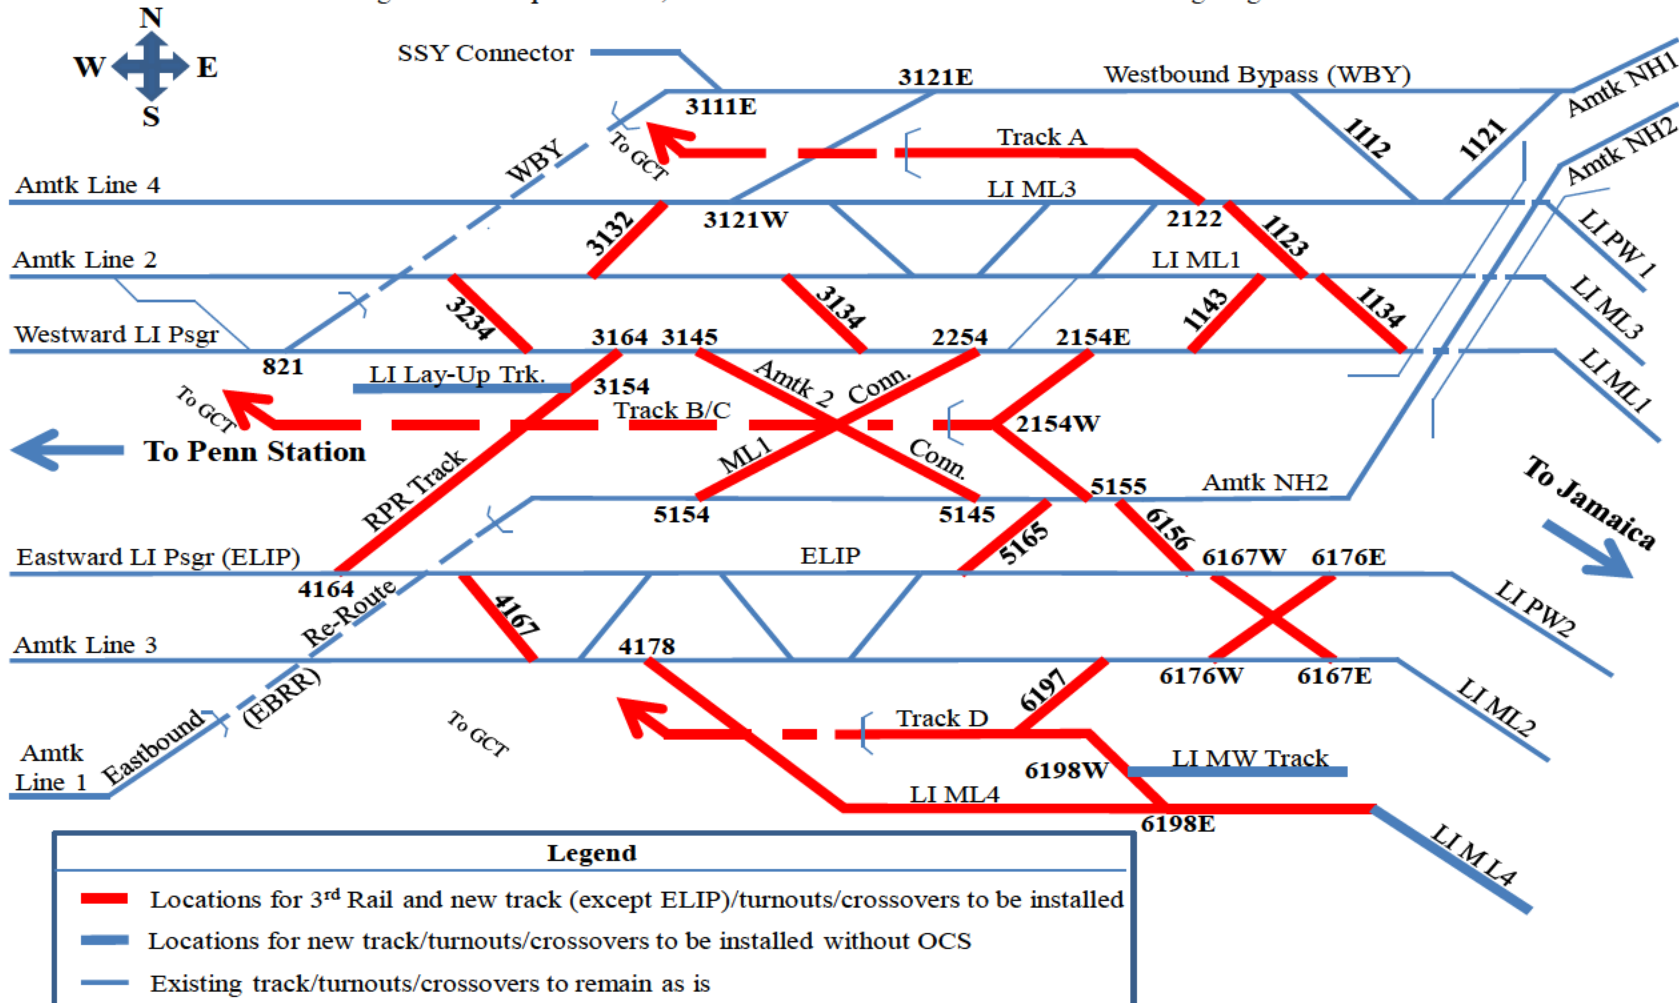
N
W
E
S

SSY Connector
3121E
Westbound Bypass (WBY)
Amtk NH1
Amtk NH2
3111E
To GCT
WBY
Track A
1112
1121
Amtk Line 4
LI ML3
3121W
2122
1123
LI PW1
3132
Amtk Line 2
LI ML1
3134
1143
1134
LI ML3
3234
Westward LI Psgr
3164 3145
2254
2154E
LI ML1
821
LI Lay-Up Trk.
3154
Amtk 2 Conn.
To GCT
Track B/C
2154W
To Penn Station
ML1
Conn.
To Jamaica
RPR Track
5155
Amtk NH2
5154
5145
6156
Eastward LI Psgr (ELIP)
ELIP
5165
6167W
6176E
4164
LI PW2
Re-Route
4167
Amtk Line 3
4178
6176W
6167E
(EBRR)
6197
LI ML2
To GCT
Track D
Amtk Line 1
Eastbound
6198W
LI MW Track
LI ML4
6198E
LI ML4

Legend
Locations for 3$^{rd}$ Rail and new track (except ELIP)/turnouts/crossovers to be installed
Locations for new track/turnouts/crossovers to be installed without OCS
Existing track/turnouts/crossovers to remain as is